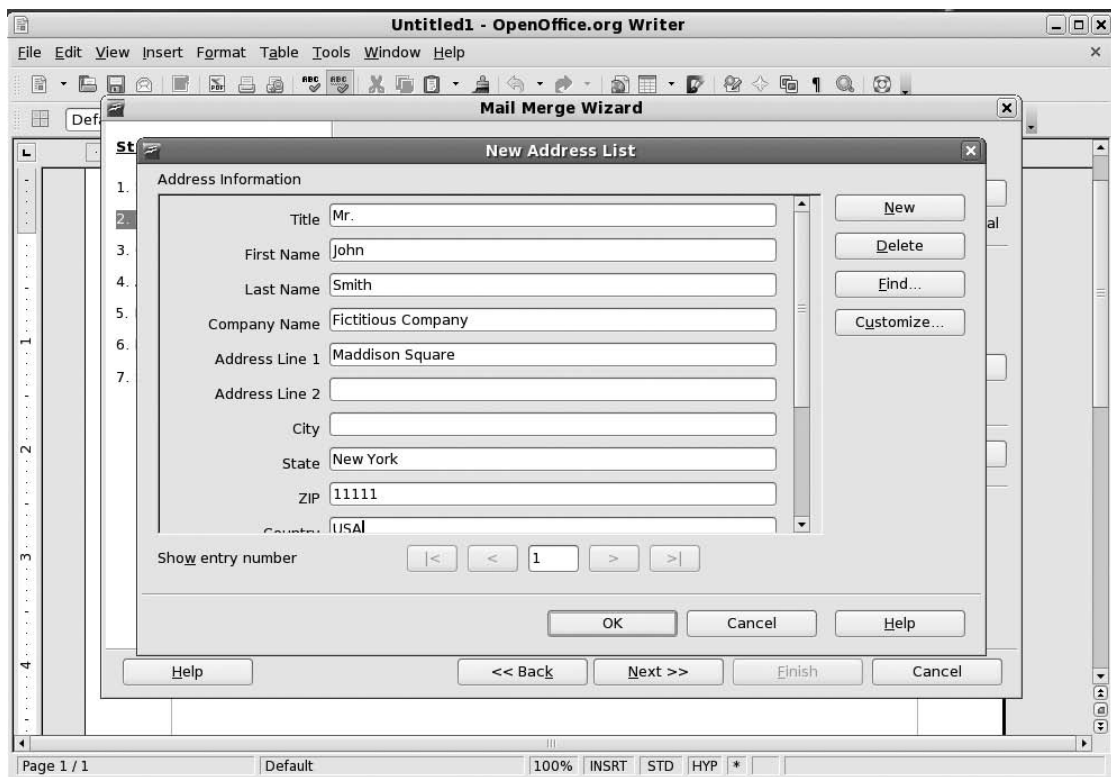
Untitled1 - OpenOffice.org Writer

File Edit View Insert Format Table Tools Window Help

Def

Mail Merge Wizard

St

1.
2.
3.
4.
5.
6.
7.

al

New Address List

Address Information

Title Mr.

First Name John

Last Name Smith

Company Name Fictitious Company

Address Line 1 Maddison Square

Address Line 2

City

State New York

ZIP 11111

Country USA

New

Delete

Find...

Customize...

Show entry number

|< < 1 > >|

OK Cancel Help

Help << Back Next >> Finish Cancel

Page 1 / 1 Default 100% INSRT STD HYP *